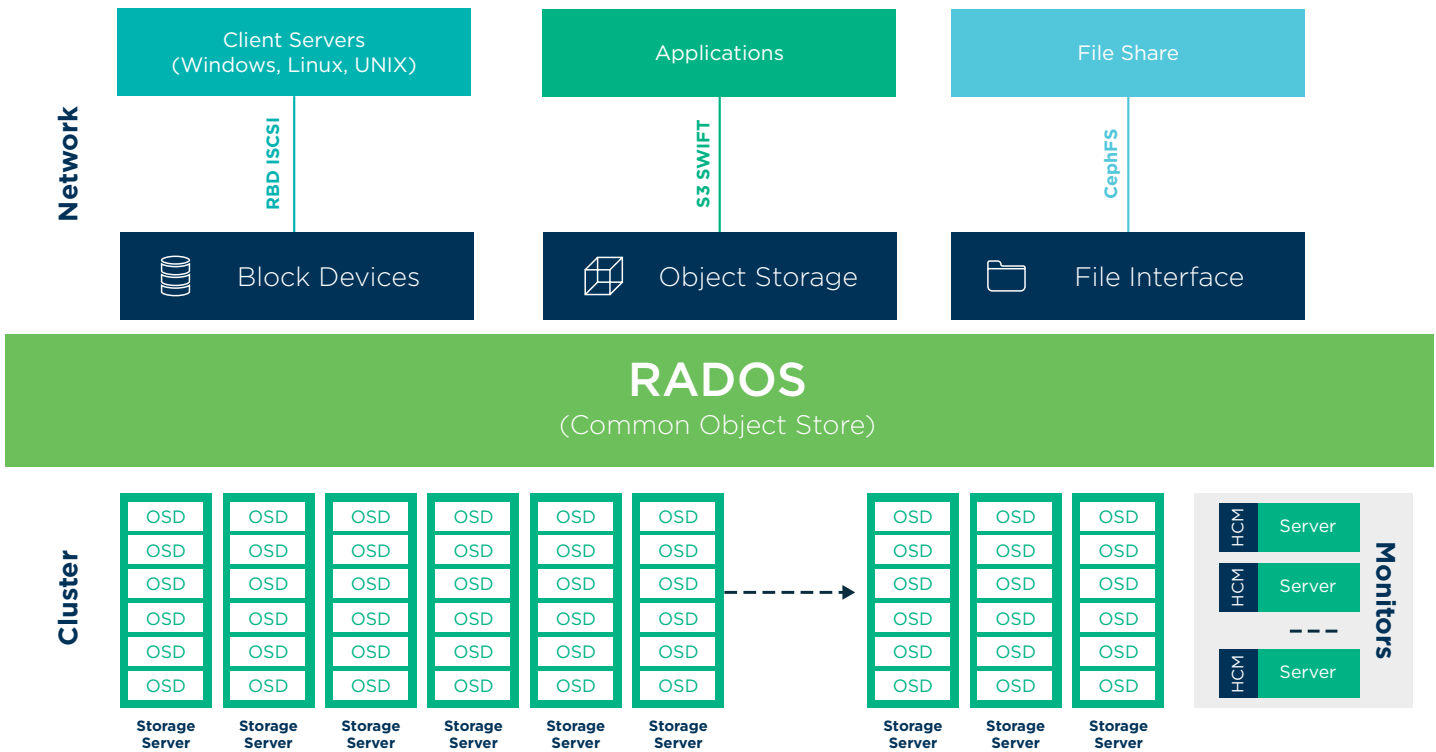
Network

Client Servers (Windows, Linux, UNIX)

Applications

File Share

RBD ISCSI

S3 SWIFT

CephFS

Block Devices

Object Storage

File Interface

RADOS
(Common Object Store)

Cluster

| OSD | OSD | OSD | OSD | OSD | OSD | OSD | OSD | OSD |
|---|---|---|---|---|---|---|---|---|
| OSD | OSD | OSD | OSD | OSD | OSD | OSD | OSD | OSD |
| OSD | OSD | OSD | OSD | OSD | OSD | OSD | OSD | OSD |
| OSD | OSD | OSD | OSD | OSD | OSD | OSD | OSD | OSD |
| OSD | OSD | OSD | OSD | OSD | OSD | OSD | OSD | OSD |
| OSD | OSD | OSD | OSD | OSD | OSD | OSD | OSD | OSD |
| Storage Server | Storage Server | Storage Server | Storage Server | Storage Server | Storage Server | Storage Server | Storage Server | Storage Server |

HCM Server
HCM Server
HCM Server

Monitors